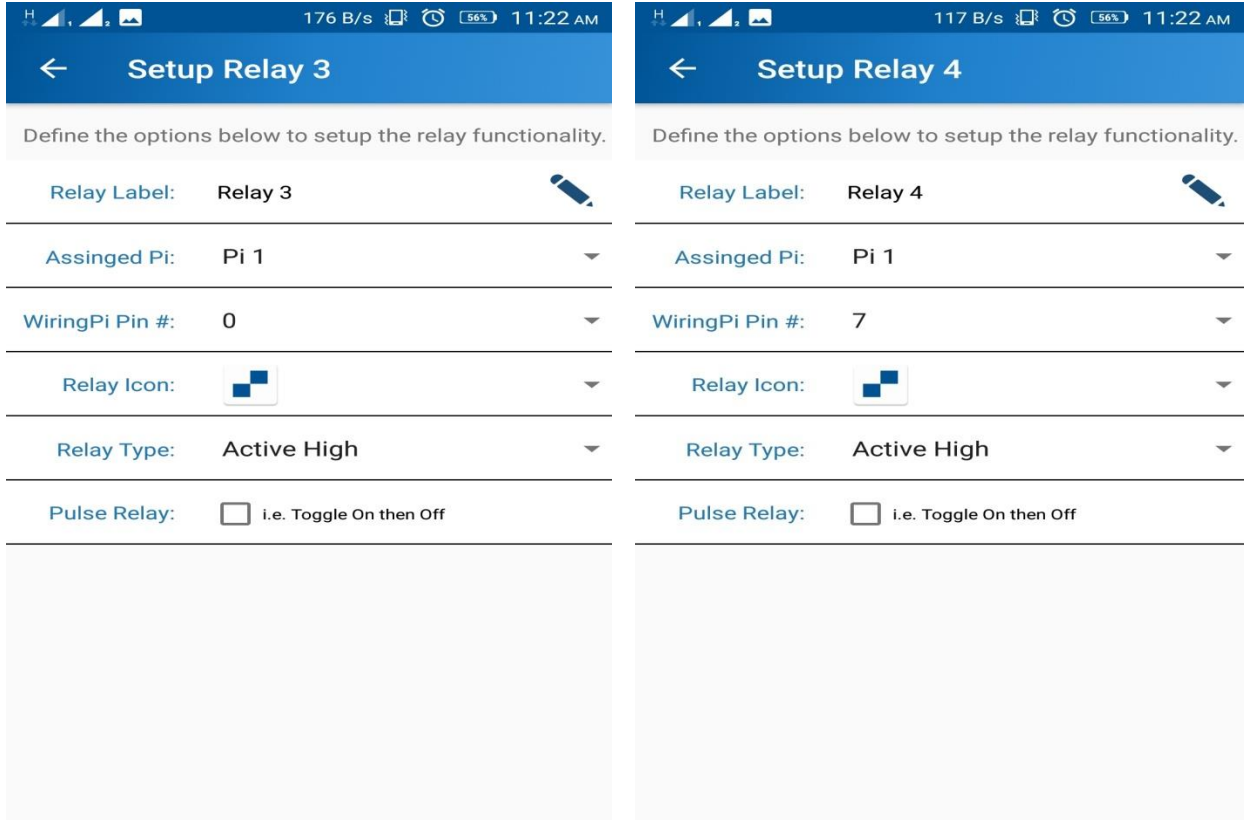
H 1 2 176 B/s 56% 11:22 AM

← Setup Relay 3

Define the options below to setup the relay functionality.

Relay Label: Relay 3

Assinged Pi: Pi 1

WiringPi Pin #: 0

Relay Icon:

Relay Type: Active High

Pulse Relay: i.e. Toggle On then Off

H 1 2 117 B/s 56% 11:22 AM

← Setup Relay 4

Define the options below to setup the relay functionality.

Relay Label: Relay 4

Assinged Pi: Pi 1

WiringPi Pin #: 7

Relay Icon:

Relay Type: Active High

Pulse Relay: i.e. Toggle On then Off